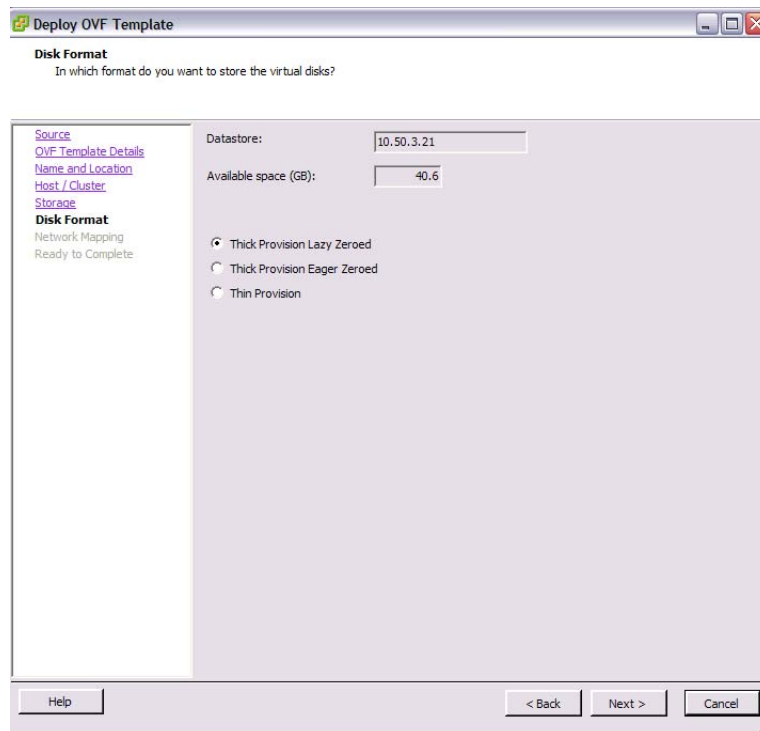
Deploy OVF Template

Disk Format
In which format do you want to store the virtual disks?

Source
OVF Template Details
Name and Location
Host / Cluster
Storage
Disk Format
Network Mapping
Ready to Complete

Datastore: 10.50.3.21
Available space (GB): 40.6

Thick Provision Lazy Zeroed
Thick Provision Eager Zeroed
Thin Provision

Help
< Back
Next >
Cancel